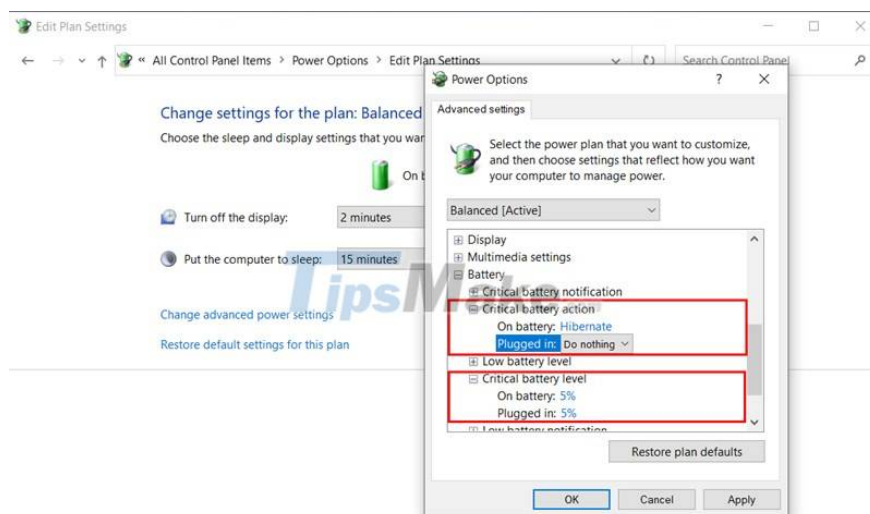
Edit Plan Settings

« All Control Panel Items > Power Options > Edit Plan Settings

Search Control Panel

Change settings for the plan: Balanced

Choose the sleep and display settings that you war

On b

Turn off the display: 2 minutes

Put the computer to sleep: 15 minutes

Change advanced power settings

Restore default settings for this plan

Power Options ? ✕

Advanced settings

Select the power plan that you want to customize, and then choose settings that reflect how you want your computer to manage power.

Balanced [Active]

⊞ Display
⊞ Multimedia settings
⊟ Battery
⊞ Critical battery notification
⊟ Critical battery action
On battery: Hibernate
Plugged in: Do nothing
⊞ Low battery level
⊟ Critical battery level
On battery: 5%
Plugged in: 5%
⊞ Low battery notification

Restore plan defaults

OK Cancel Apply

TipsMake